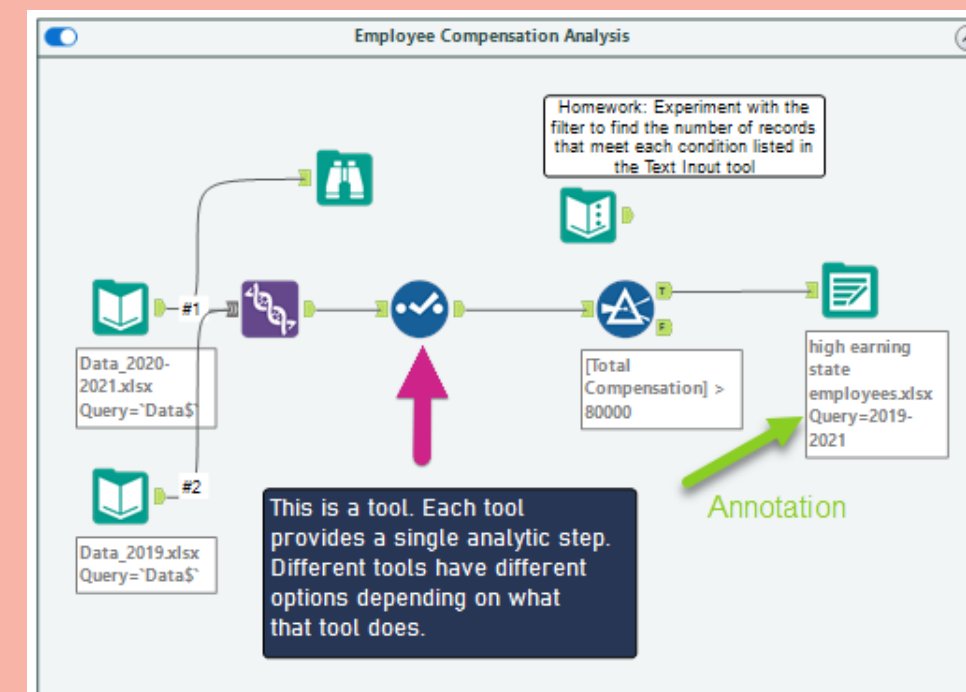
Employee Compensation Analysis

Homework: Experiment with the filter to find the number of records that meet each condition listed in the Text Input tool

#1

#2

Data_2020-2021.xlsx Query=`Data$`

Data_2019.xlsx Query=`Data$`

T

F

[Total Compensation] > 80000

high earning state employees.xlsx Query=2019-2021

This is a tool. Each tool provides a single analytic step. Different tools have different options depending on what that tool does.

Annotation